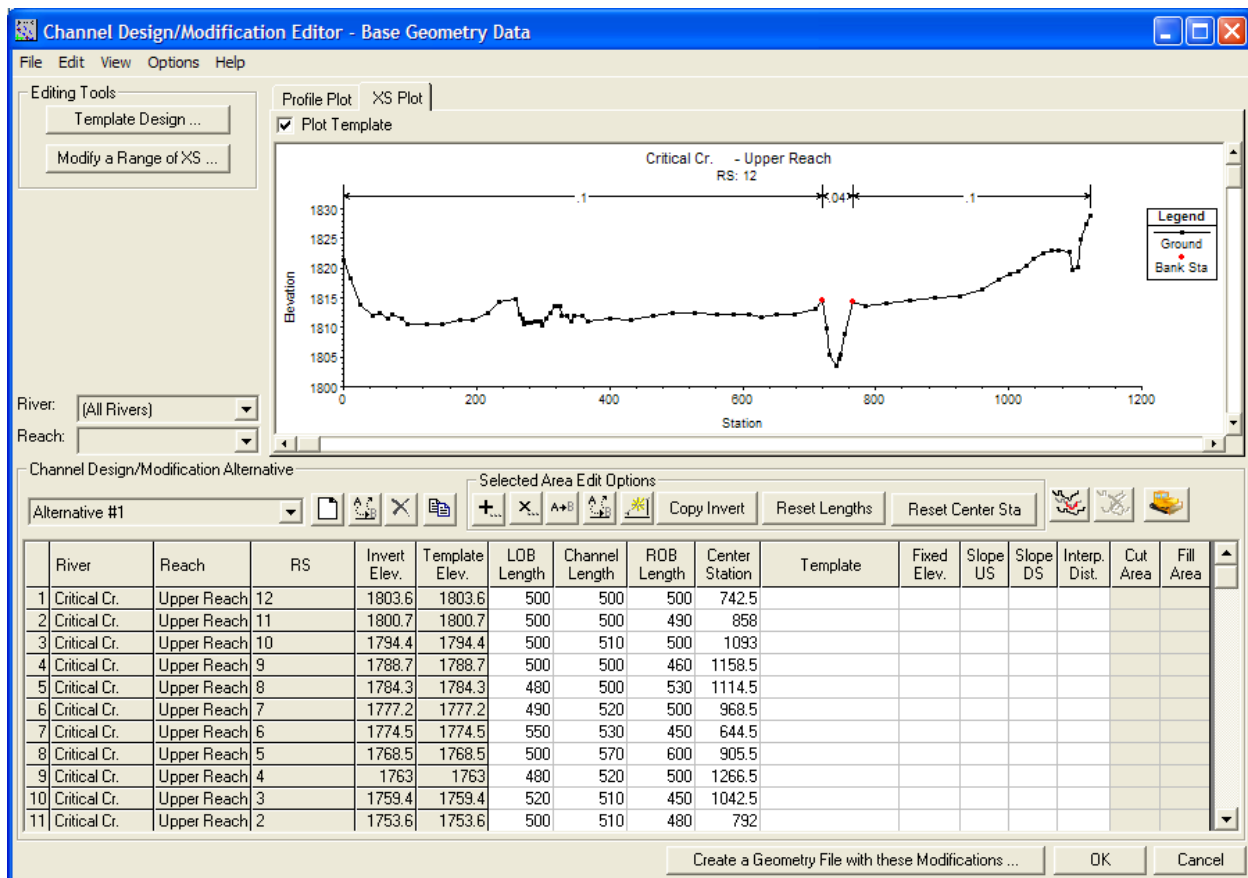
Channel Design/Modification Editor - Base Geometry Data

File Edit View Options Help

Editing Tools

Template Design ...

Modify a Range of XS ...

Profile Plot XS Plot

Plot Template

Critical Cr. - Upper Reach
RS: 12

.1 .04 .1

Legend
Ground
Bank Sta

Elevation

1830
1825
1820
1815
1810
1805
1800

0 200 400 600 800 1000 1200

Station

River: (All Rivers)

Reach:

Channel Design/Modification Alternative

Alternative #1

Selected Area Edit Options

A+B

Copy Invert Reset Lengths Reset Center Sta

| | River | Reach | RS | Invert Elev. | Template Elev. | LOB Length | Channel Length | ROB Length | Center Station | Template | Fixed Elev. | Slope US | Slope DS | Interp. Dist. | Cut Area | Fill Area |
|---|---|---|---|---|---|---|---|---|---|---|---|---|---|---|---|---|
| 1 | Critical Cr. | Upper Reach | 12 | 1803.6 | 1803.6 | 500 | 500 | 500 | 742.5 | | | | | | | |
| 2 | Critical Cr. | Upper Reach | 11 | 1800.7 | 1800.7 | 500 | 500 | 490 | 858 | | | | | | | |
| 3 | Critical Cr. | Upper Reach | 10 | 1794.4 | 1794.4 | 500 | 510 | 500 | 1093 | | | | | | | |
| 4 | Critical Cr. | Upper Reach | 9 | 1788.7 | 1788.7 | 500 | 500 | 460 | 1158.5 | | | | | | | |
| 5 | Critical Cr. | Upper Reach | 8 | 1784.3 | 1784.3 | 480 | 500 | 530 | 1114.5 | | | | | | | |
| 6 | Critical Cr. | Upper Reach | 7 | 1777.2 | 1777.2 | 490 | 520 | 500 | 968.5 | | | | | | | |
| 7 | Critical Cr. | Upper Reach | 6 | 1774.5 | 1774.5 | 550 | 530 | 450 | 644.5 | | | | | | | |
| 8 | Critical Cr. | Upper Reach | 5 | 1768.5 | 1768.5 | 500 | 570 | 600 | 905.5 | | | | | | | |
| 9 | Critical Cr. | Upper Reach | 4 | 1763 | 1763 | 480 | 520 | 500 | 1266.5 | | | | | | | |
| 10 | Critical Cr. | Upper Reach | 3 | 1759.4 | 1759.4 | 520 | 510 | 450 | 1042.5 | | | | | | | |
| 11 | Critical Cr. | Upper Reach | 2 | 1753.6 | 1753.6 | 500 | 510 | 480 | 792 | | | | | | | |

Create a Geometry File with these Modifications ... OK Cancel